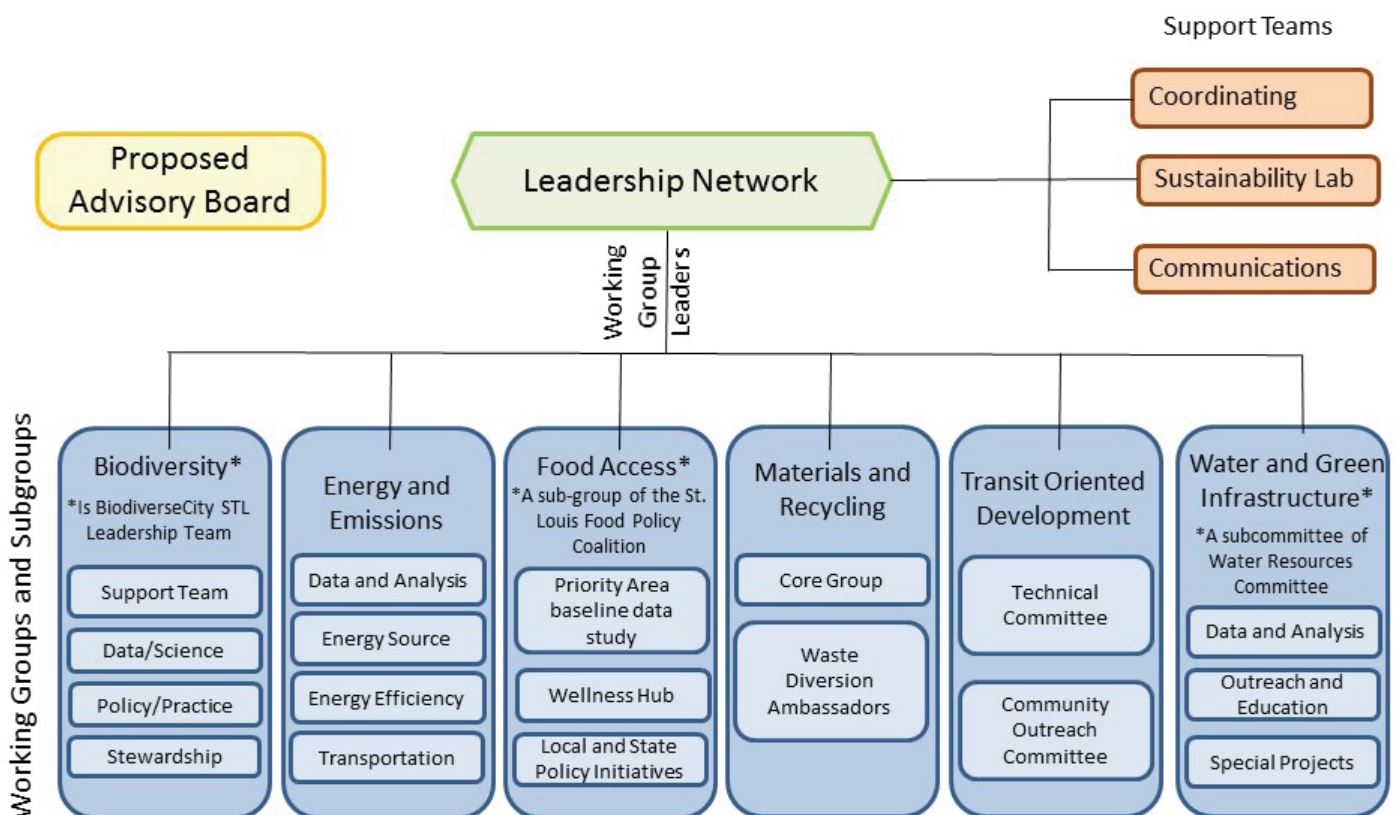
Support Teams

Coordinating

Sustainability Lab

Communications

Proposed Advisory Board

Leadership Network

Working Group Leaders

Working Groups and Subgroups

Biodiversity*
*Is BiodiverseCity STL Leadership Team

Support Team

Data/Science

Policy/Practice

Stewardship

Energy and Emissions

Data and Analysis

Energy Source

Energy Efficiency

Transportation

Food Access*
*A sub-group of the St. Louis Food Policy Coalition

Priority Area baseline data study

Wellness Hub

Local and State Policy Initiatives

Materials and Recycling

Core Group

Waste Diversion Ambassadors

Transit Oriented Development

Technical Committee

Community Outreach Committee

Water and Green Infrastructure*
*A subcommittee of Water Resources Committee

Data and Analysis

Outreach and Education

Special Projects